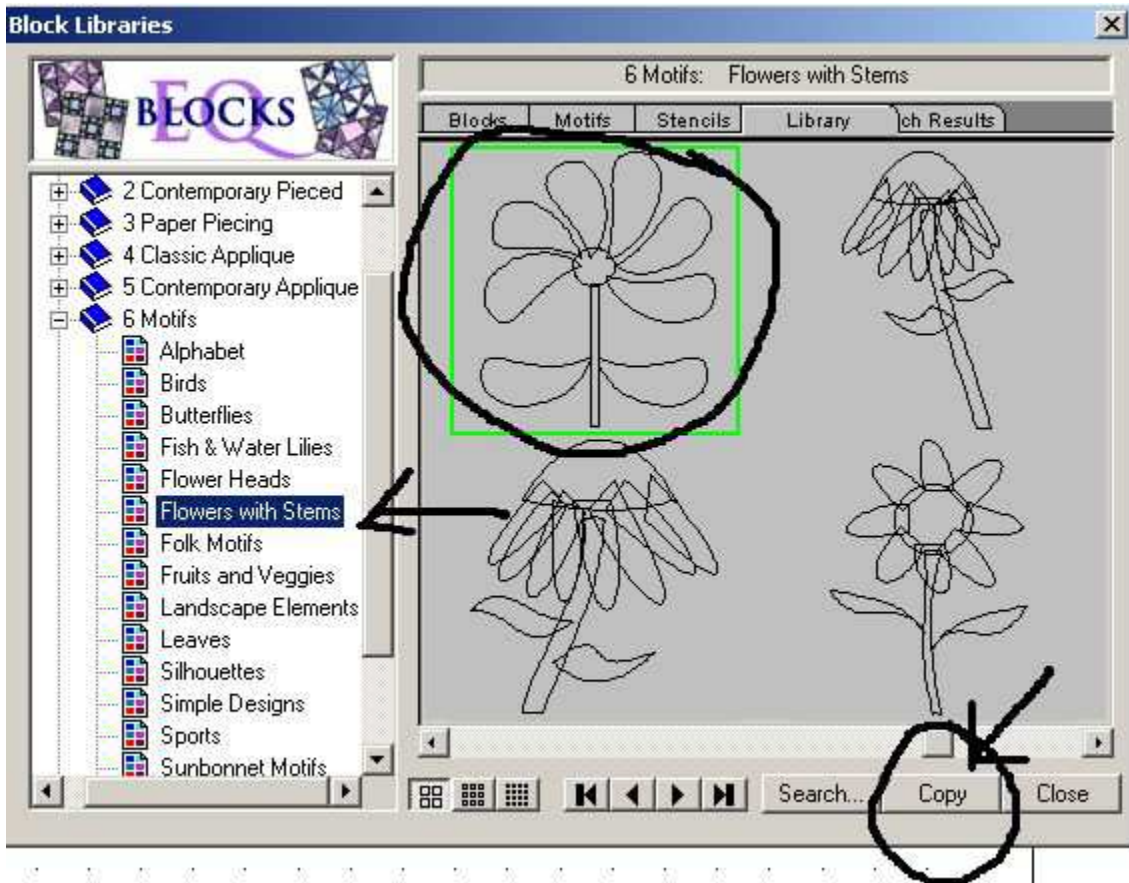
Block Libraries

BLOCKS EQ

2 Contemporary Pieced
3 Paper Piecing
4 Classic Applique
5 Contemporary Applique
6 Motifs
Alphabet
Birds
Butterflies
Fish & Water Lilies
Flower Heads
Flowers with Stems
Folk Motifs
Fruits and Veggies
Landscape Elements
Leaves
Silhouettes
Simple Designs
Sports
Sunbonnet Motifs

6 Motifs: Flowers with Stems

Blocks | Motifs | Stencils | Library | ch Results

Search... | Copy | Close